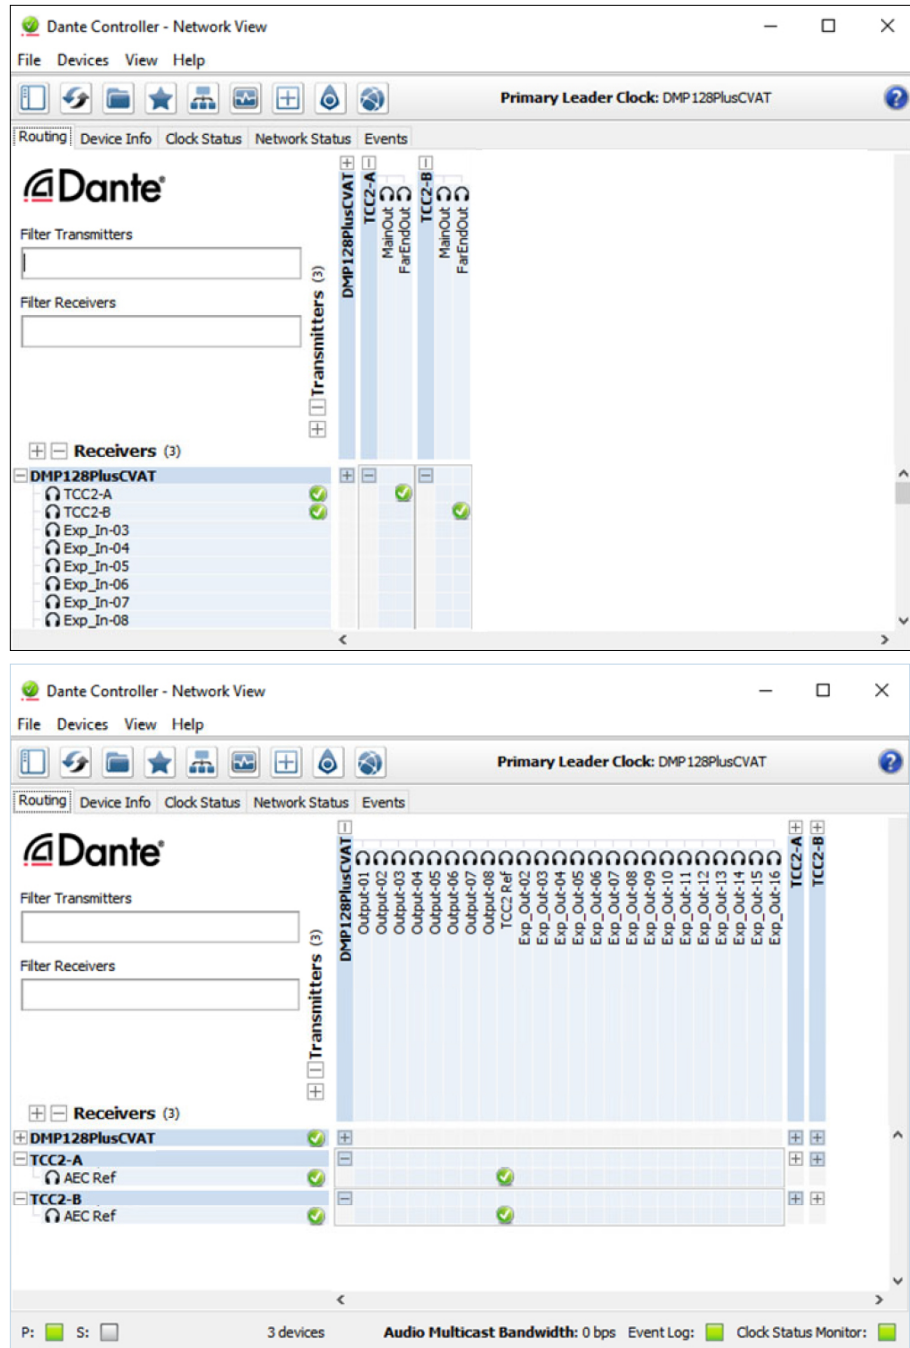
Dante Controller - Network View

File Devices View Help

Primary Leader Clock: DMP128PlusCVAT

Routing | Device Info | Clock Status | Network Status | Events

Dante

Filter Transmitters

Filter Receivers

Transmitters (3)

DMP128PlusCVAT

TCC2-A
MainOut
FarEndOut

TCC2-B
MainOut
FarEndOut

Receivers (3)

DMP128PlusCVAT
TCC2-A
TCC2-B
Exp_In-03
Exp_In-04
Exp_In-05
Exp_In-06
Exp_In-07
Exp_In-08

Dante Controller - Network View

File Devices View Help

Primary Leader Clock: DMP128PlusCVAT

Routing | Device Info | Clock Status | Network Status | Events

Dante

Filter Transmitters

Filter Receivers

Transmitters (3)

DMP128PlusCVAT
Output-01
Output-02
Output-03
Output-04
Output-05
Output-06
Output-07
Output-08
TCC2 Ref
Exp_Out-02
Exp_Out-03
Exp_Out-04
Exp_Out-05
Exp_Out-06
Exp_Out-07
Exp_Out-08
Exp_Out-09
Exp_Out-10
Exp_Out-11
Exp_Out-12
Exp_Out-13
Exp_Out-14
Exp_Out-15
Exp_Out-16
TCC2-A
TCC2-B

Receivers (3)

DMP128PlusCVAT
TCC2-A
AEC Ref
TCC2-B
AEC Ref

P: S: 3 devices Audio Multicast Bandwidth: 0 bps Event Log: Clock Status Monitor: